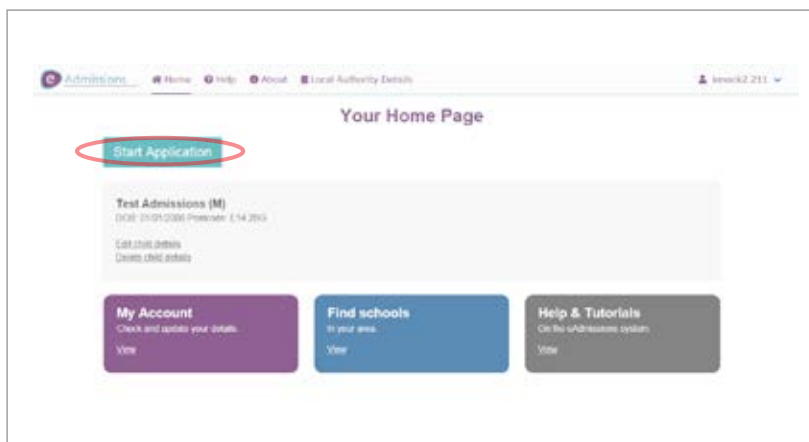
Admissions

Home Help About Local Authority Details

kmock2 211

Your Home Page

Start Application

Test Admissions (M)

DOB: 01/01/2006 Postcode: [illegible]

Edit child details

Delete child details

My Account

Check and update your details.

View

Find schools

In your area.

View

Help & Tutorials

On the eAdmissions system.

View